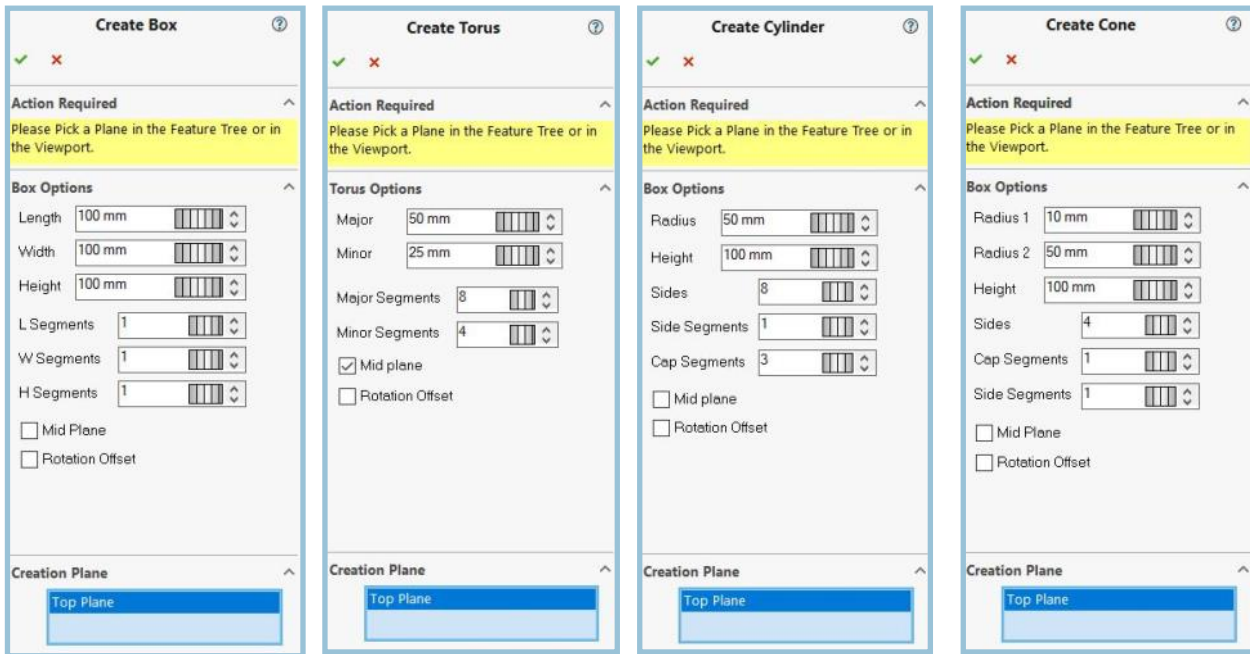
Create Box

Action Required

Please Pick a Plane in the Feature Tree or in the Viewport.

Box Options

| | |
|---|---|
| Length | 100 mm |
| Width | 100 mm |
| Height | 100 mm |
| L Segments | 1 |
| W Segments | 1 |
| H Segments | 1 |

Mid Plane

Rotation Offset

Creation Plane

Top Plane

Create Torus

Action Required

Please Pick a Plane in the Feature Tree or in the Viewport.

Torus Options

| | |
|---|---|
| Major | 50 mm |
| Minor | 25 mm |
| Major Segments | 8 |
| Minor Segments | 4 |

Mid plane

Rotation Offset

Creation Plane

Top Plane

Create Cylinder

Action Required

Please Pick a Plane in the Feature Tree or in the Viewport.

Box Options

| | |
|---|---|
| Radius | 50 mm |
| Height | 100 mm |
| Sides | 8 |
| Side Segments | 1 |
| Cap Segments | 3 |

Mid plane

Rotation Offset

Creation Plane

Top Plane

Create Cone

Action Required

Please Pick a Plane in the Feature Tree or in the Viewport.

Box Options

| | |
|---|---|
| Radius 1 | 10 mm |
| Radius 2 | 50 mm |
| Height | 100 mm |
| Sides | 4 |
| Cap Segments | 1 |
| Side Segments | 1 |

Mid Plane

Rotation Offset

Creation Plane

Top Plane